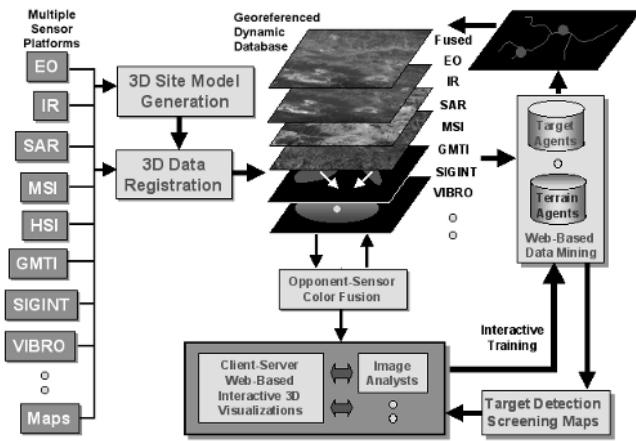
Multiple Sensor Platforms

EO

IR

SAR

MSI

HSI

GMTI

SIGINT

VIBRO

o
o

Maps

3D Site Model Generation

3D Data Registration

Georeferenced Dynamic Database

Fused

EO

IR

SAR

MSI

GMTI

SIGINT

VIBRO

o
o

Target Agents

o

Terrain Agents

Web-Based Data Mining

Opponent-Sensor Color Fusion

Interactive Training

Client-Server Web-Based Interactive 3D Visualizations

Image Analysts

o
o

Target Detection Screening Maps